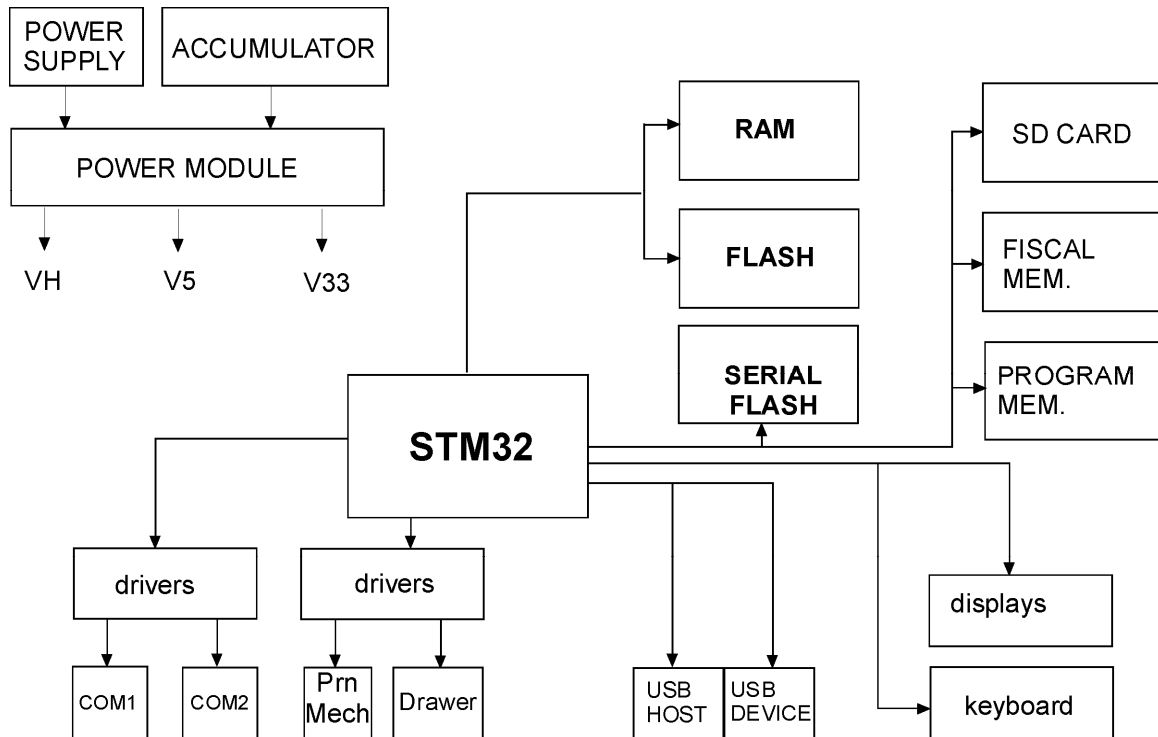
POWER SUPPLY

ACCUMULATOR

POWER MODULE

VH

V5

V33

RAM

FLASH

SERIAL FLASH

SD CARD

FISCAL MEM.

PROGRAM MEM.

STM32

drivers

drivers

displays

COM1

COM2

Prn Mech

Drawer

USB HOST

USB DEVICE

keyboard